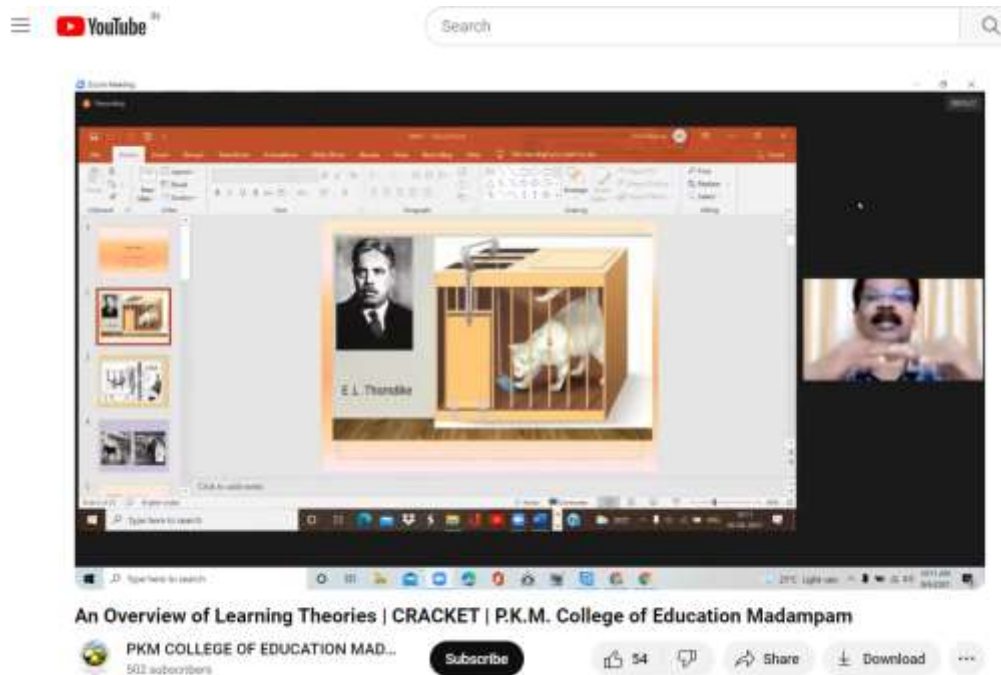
YouTube IN

Search

Zoom Meeting

E. L. Thorndike

Type here to search

Type here to search

An Overview of Learning Theories | CRACKET | P.K.M. College of Education Madampam

PKM COLLEGE OF EDUCATION MAD...

502 subscribers

Subscribe

54

Share

Download

...